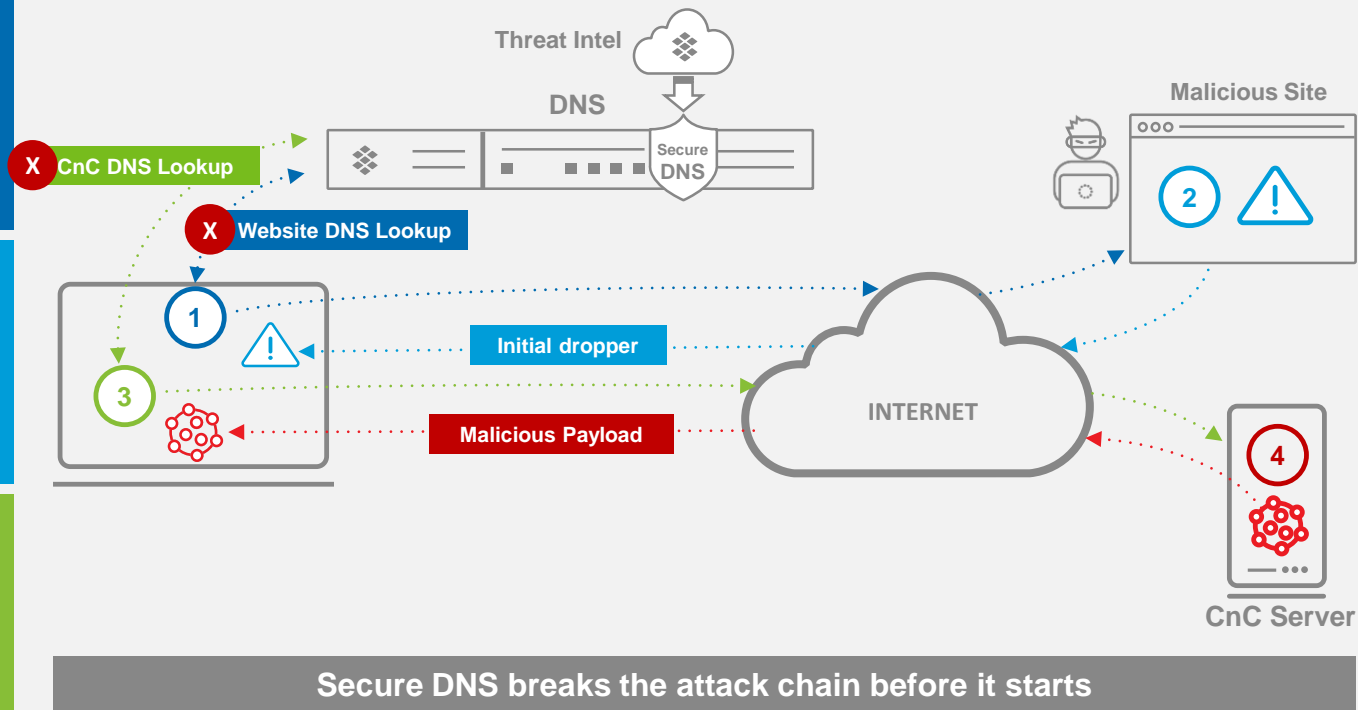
Threat Intel

DNS

Secure DNS

Malicious Site

X CnC DNS Lookup

X Website DNS Lookup

1

2

3

Initial dropper

INTERNET

Malicious Payload

4

CnC Server

Secure DNS breaks the attack chain before it starts